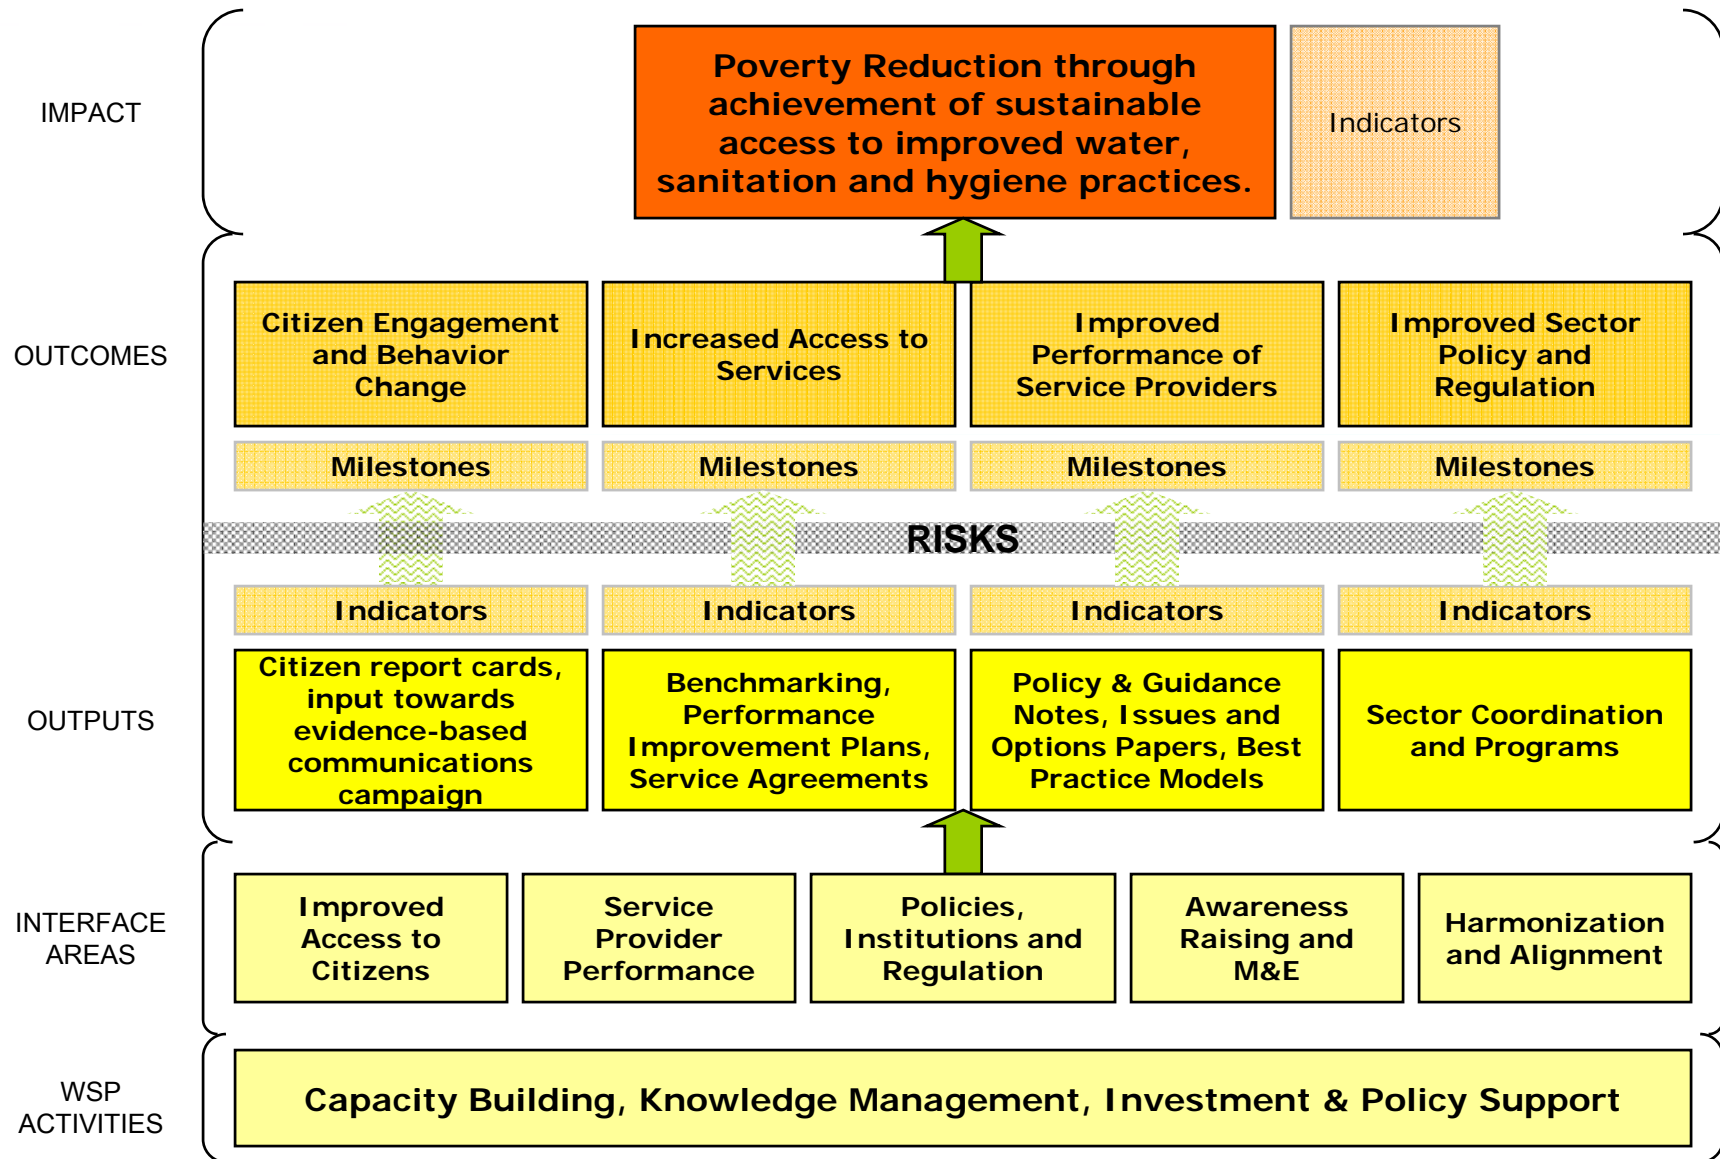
IMPACT

Poverty Reduction through achievement of sustainable access to improved water, sanitation and hygiene practices.

Indicators

OUTCOMES

Citizen Engagement and Behavior Change

Increased Access to Services

Improved Performance of Service Providers

Improved Sector Policy and Regulation

Milestones

Milestones

Milestones

Milestones

RISKS

Indicators

Indicators

Indicators

Indicators

OUTPUTS

Citizen report cards, input towards evidence-based communications campaign

Benchmarking, Performance Improvement Plans, Service Agreements

Policy & Guidance Notes, Issues and Options Papers, Best Practice Models

Sector Coordination and Programs

INTERFACE AREAS

Improved Access to Citizens

Service Provider Performance

Policies, Institutions and Regulation

Awareness Raising and M&E

Harmonization and Alignment

WSP ACTIVITIES

Capacity Building, Knowledge Management, Investment & Policy Support